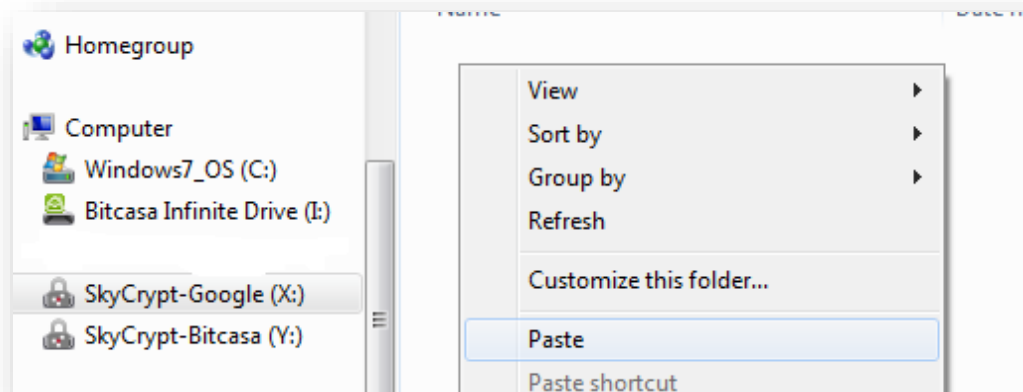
Name

Date m

Homegroup

Computer

Windows7_OS (C:)

Bitcasa Infinite Drive (I:)

SkyCrypt-Google (X:)

SkyCrypt-Bitcasa (Y:)

View

Sort by

Group by

Refresh

Customize this folder...

Paste

Paste shortcut